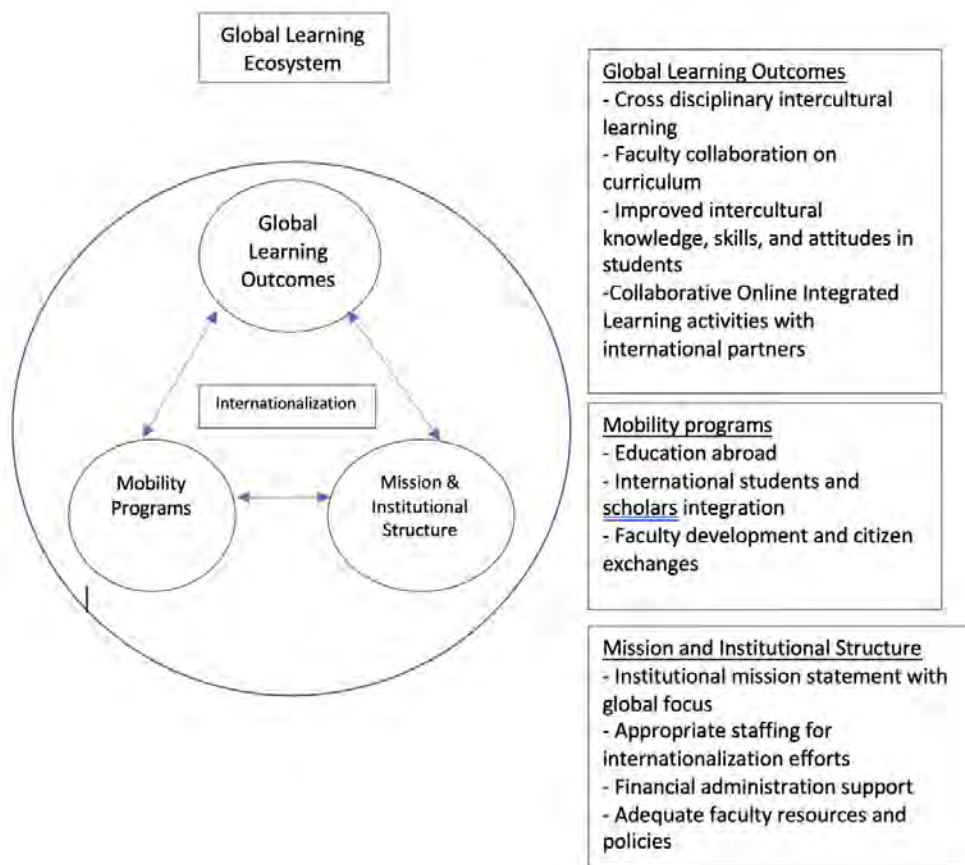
Global Learning Ecosystem

Global Learning Outcomes

Internationalization

Mobility Programs

Mission & Institutional Structure

Global Learning Outcomes
- Cross disciplinary intercultural learning
- Faculty collaboration on curriculum
- Improved intercultural knowledge, skills, and attitudes in students
-Collaborative Online Integrated Learning activities with international partners

Mobility programs
- Education abroad
- International students and scholars integration
- Faculty development and citizen exchanges

Mission and Institutional Structure
- Institutional mission statement with global focus
- Appropriate staffing for internationalization efforts
- Financial administration support
- Adequate faculty resources and policies